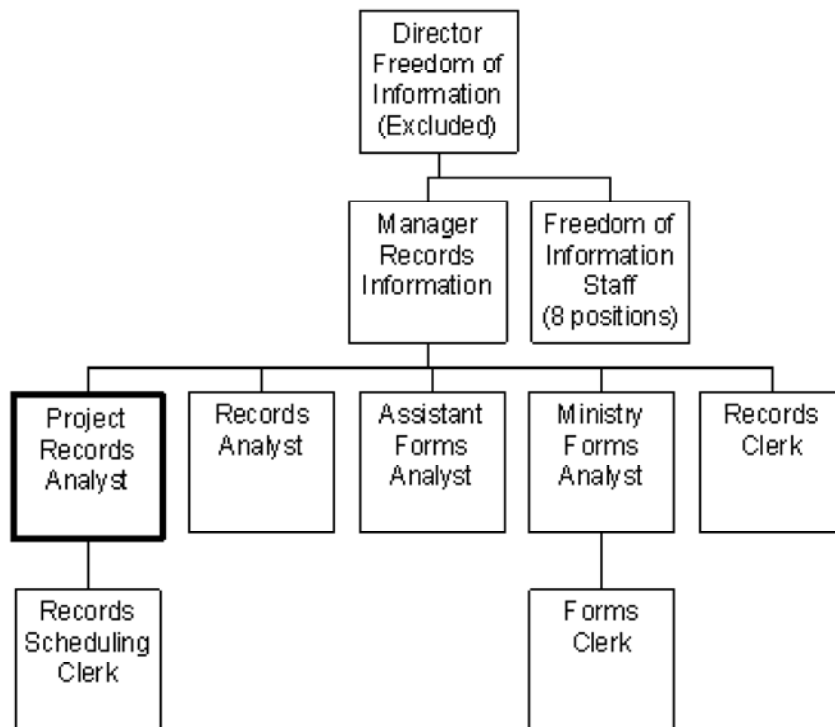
Director Freedom of Information (Excluded)

Manager Records Information

Freedom of Information Staff (8 positions)

Project Records Analyst

Records Analyst

Assistant Forms Analyst

Ministry Forms Analyst

Records Clerk

Records Scheduling Clerk

Forms Clerk